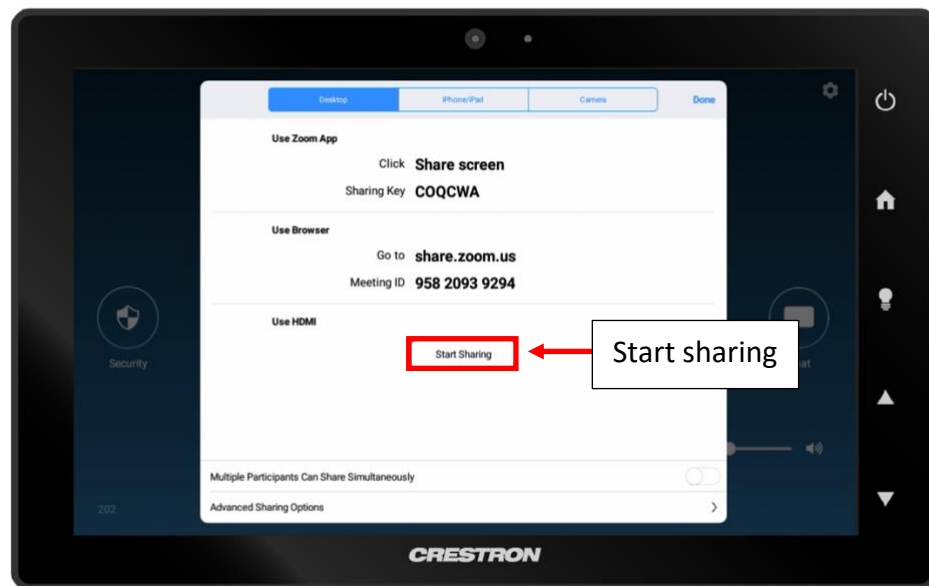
Desktop | iPhone/iPad | Camera | Done

Use Zoom App

Click Share screen

Sharing Key COQCWA

Use Browser

Go to share.zoom.us

Meeting ID 958 2093 9294

Use HDMI

Start Sharing

Start sharing

Security

at

Multiple Participants Can Share Simultaneously

Advanced Sharing Options

202

CRESTRON